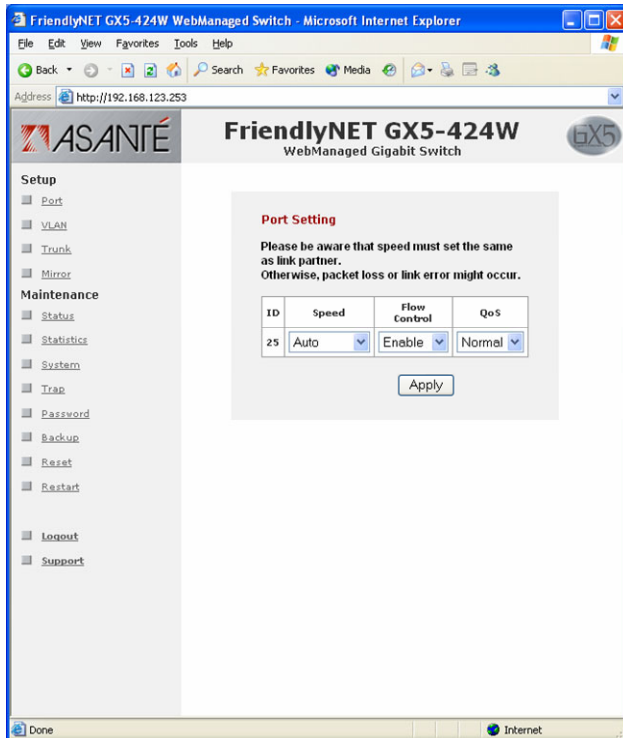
FriendlyNET GX5-424W WebManaged Switch - Microsoft Internet Explorer

File Edit View Favorites Tools Help

Back Search Favorites Media

Address http://192.168.123.253

ASANTÉ

FriendlyNET GX5-424W
WebManaged Gigabit Switch

GX5

Setup
Port
VLAN
Trunk
Mirror
Maintenance
Status
Statistics
System
Trap
Password
Backup
Reset
Restart

Logout
Support

Port Setting

Please be aware that speed must set the same as link partner.
Otherwise, packet loss or link error might occur.

| ID | Speed | Flow Control | QoS |
|---|---|---|---|
| 25 | Auto | Enable | Normal |

Apply

Done

Internet